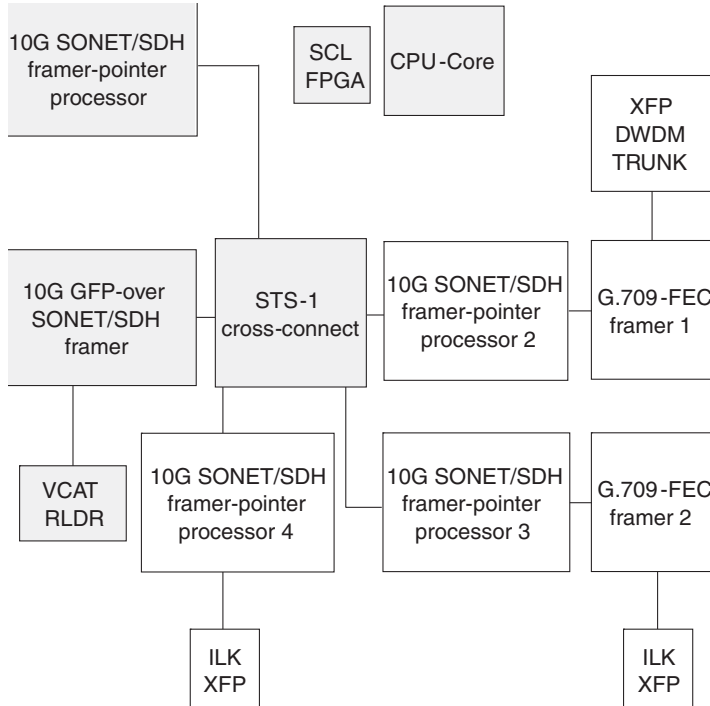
10G SONET/SDH framer-pointer processor

SCL FPGA

CPU-Core

XFP DWDM TRUNK

10G GFP-over SONET/SDH framer

STS-1 cross-connect

10G SONET/SDH framer-pointer processor 2

G.709-FEC framer 1

VCAT RLDR

10G SONET/SDH framer-pointer processor 4

10G SONET/SDH framer-pointer processor 3

G.709-FEC framer 2

ILK XFP

ILK XFP